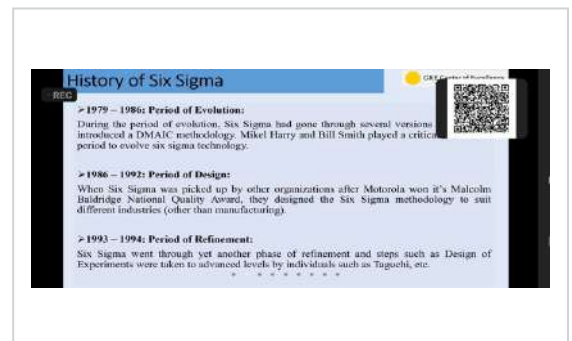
History of Six Sigma

REC

GKE Center of Excellence

➢1979 – 1986: Period of Evolution:

During the period of evolution, Six Sigma had gone through several versions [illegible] introduced a DMAIC methodology. Mikel Harry and Bill Smith played a critical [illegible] period to evolve six sigma technology.

➢1986 – 1992: Period of Design:

When Six Sigma was picked up by other organizations after Motorola won it's Malcolm Baldridge National Quality Award, they designed the Six Sigma methodology to suit different industries (other than manufacturing).

➢1993 – 1994: Period of Refinement:

Six Sigma went through yet another phase of refinement and steps such as Design of Experiments were taken to advanced levels by individuals such as Taguchi, etc.